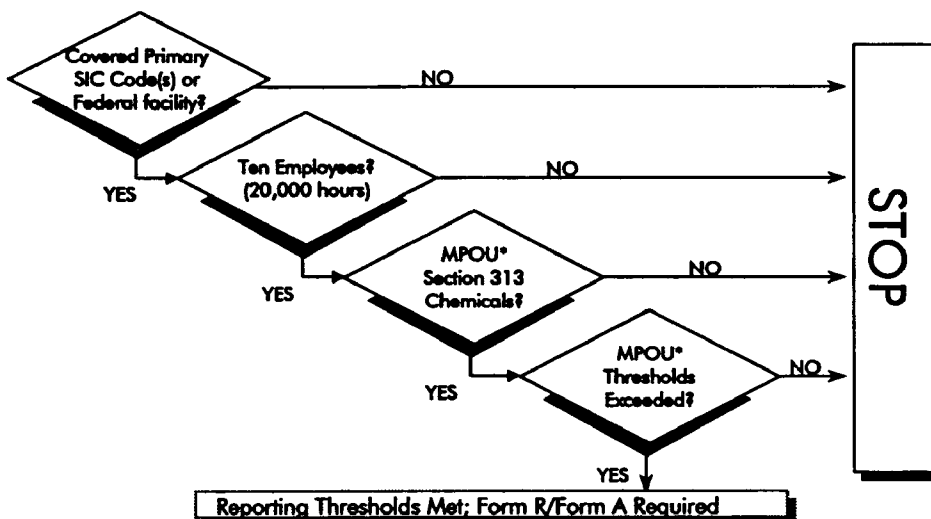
Covered Primary SIC Code(s) or Federal facility?

NO

YES

Ten Employees? (20,000 hours)

NO

YES

MPOU* Section 313 Chemicals?

NO

YES

MPOU* Thresholds Exceeded?

NO

YES

Reporting Thresholds Met; Form R/Form A Required

STOP